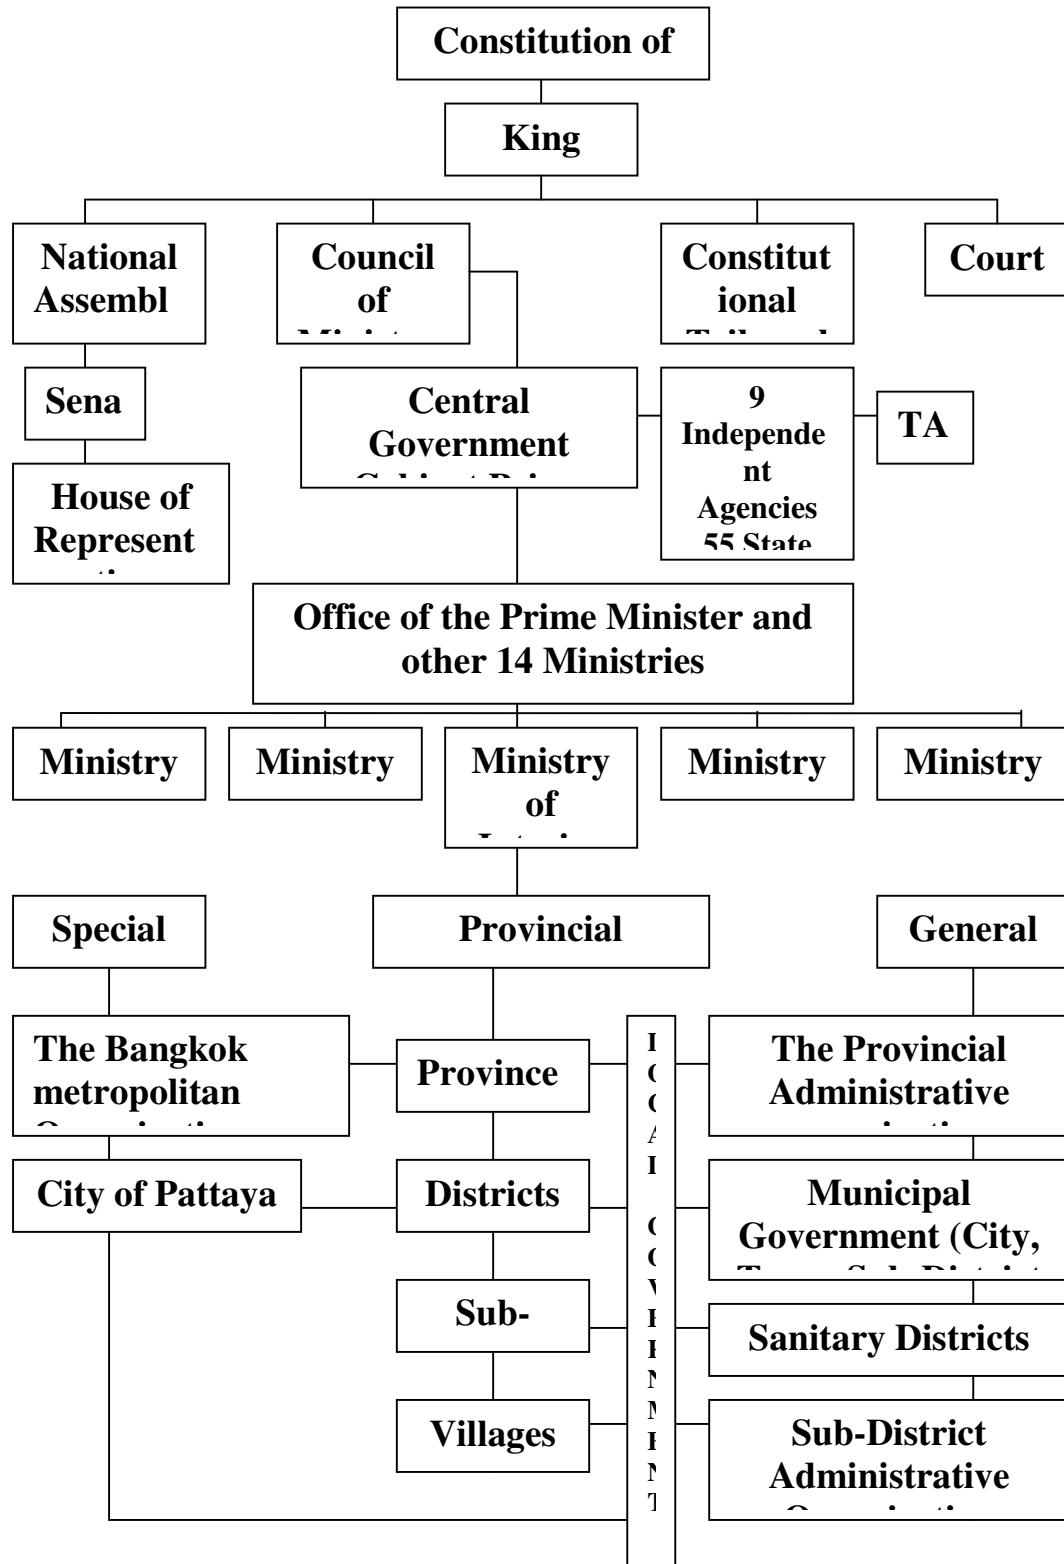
Constitution of

King

National Assembl

Council of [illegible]

Constitut ional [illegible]

Court

Sena

House of Represent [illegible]

Central Government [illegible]

9 Independent Agencies 55 State

TA

Office of the Prime Minister and other 14 Ministries

Ministry

Ministry

Ministry of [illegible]

Ministry

Ministry

Special

Provincial

General

The Bangkok metropolitan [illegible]

Province

L O C A L G O V E R N M E N T

The Provincial Administrative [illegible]

City of Pattaya

Districts

Municipal Government (City, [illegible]

Sub-

Sanitary Districts

Villages

Sub-District Administrative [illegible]